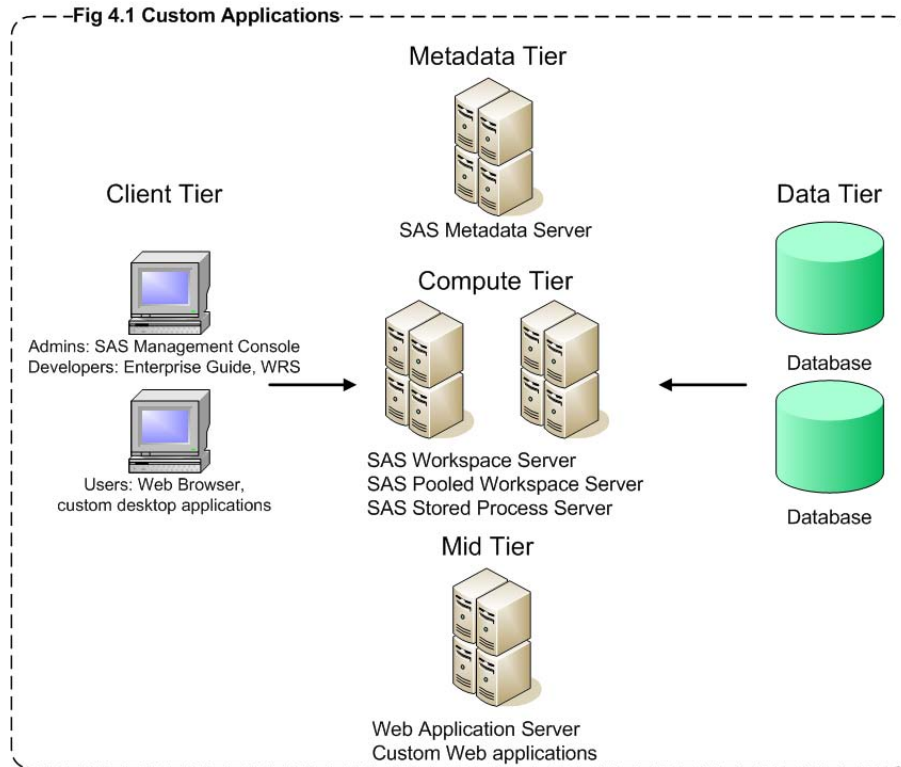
Fig 4.1 Custom Applications

Metadata Tier

SAS Metadata Server

Client Tier

Admins: SAS Management Console
Developers: Enterprise Guide, WRS

Users: Web Browser, custom desktop applications

Compute Tier

SAS Workspace Server
SAS Pooled Workspace Server
SAS Stored Process Server

Data Tier

Database

Database

Mid Tier

Web Application Server
Custom Web applications